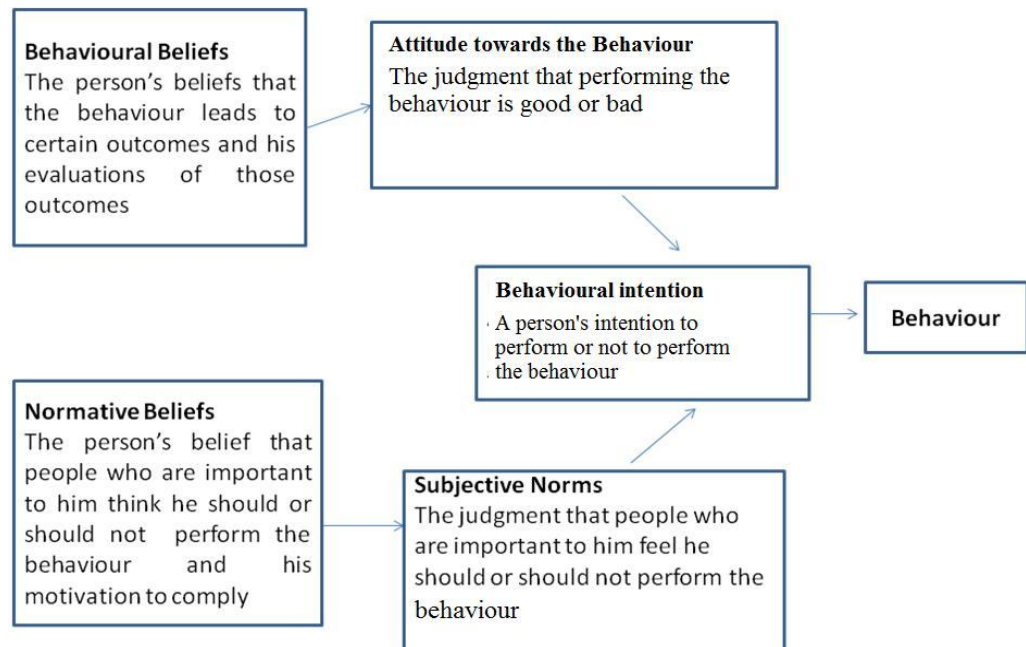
Behavioural Beliefs
The person's beliefs that the behaviour leads to certain outcomes and his evaluations of those outcomes

Attitude towards the Behaviour
The judgment that performing the behaviour is good or bad

Behavioural intention
A person's intention to perform or not to perform the behaviour

Behaviour

Normative Beliefs
The person's belief that people who are important to him think he should or should not perform the behaviour and his motivation to comply

Subjective Norms
The judgment that people who are important to him feel he should or should not perform the behaviour